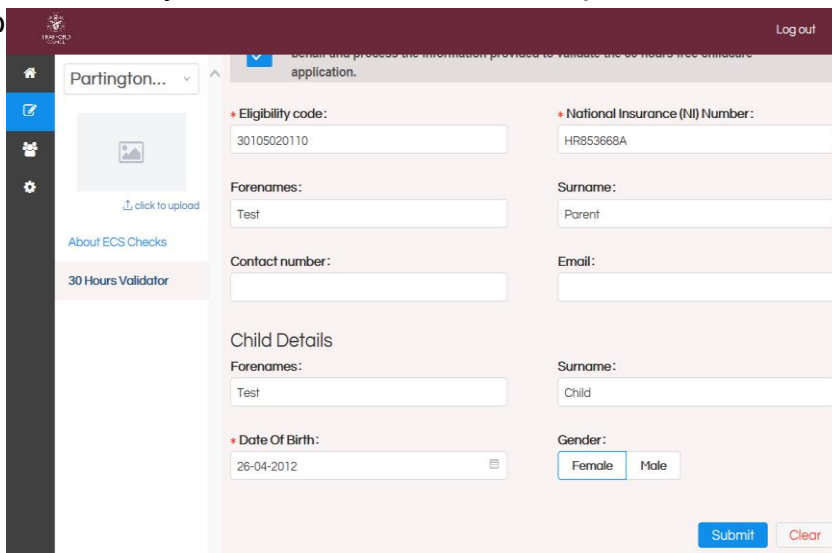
TRAFFORD COUNCIL

Log out

Partington...

click to upload

About ECS Checks

30 Hours Validator

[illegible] application.

* Eligibility code:
30105020110

* National Insurance (NI) Number:
HR853668A

Forenames:
Test

Surname:
Parent

Contact number:

Email:

Child Details

Forenames:
Test

Surname:
Child

* Date Of Birth:
26-04-2012

Gender:
Female
Male

Submit
Clear